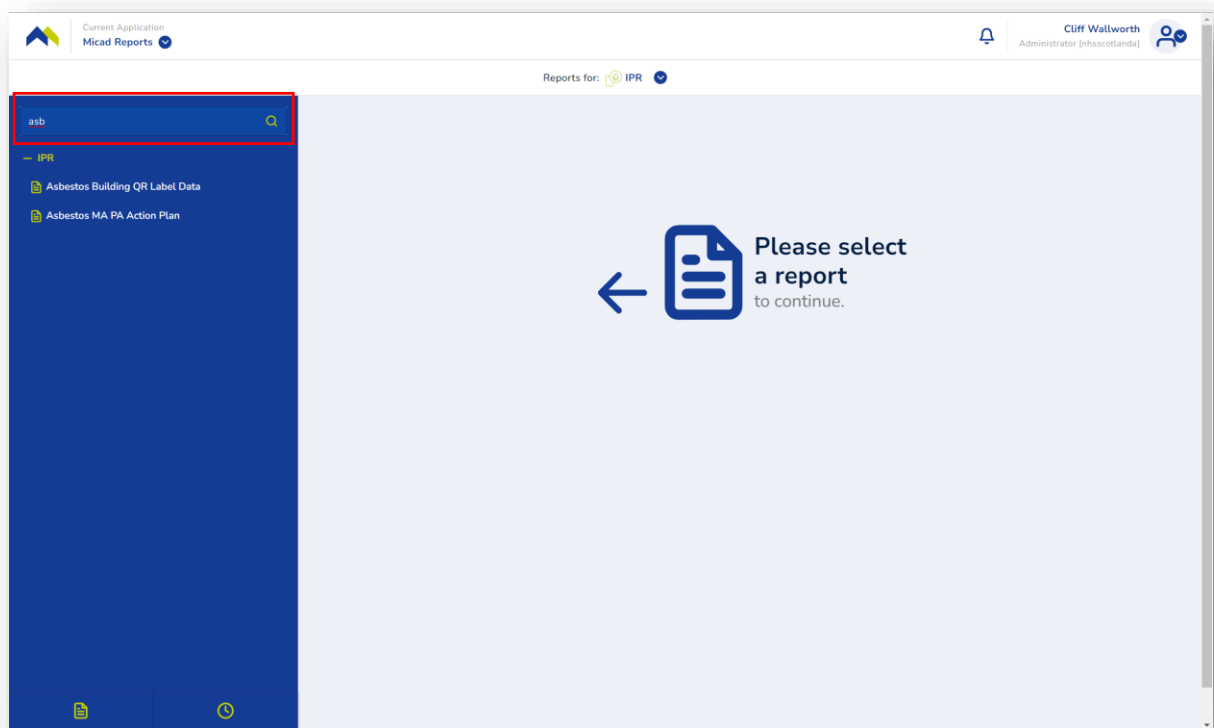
Current Application
Micad Reports

Cliff Wallworth
Administrator [nhsscotlanda]

Reports for: IPR

asb

— IPR

Asbestos Building QR Label Data

Asbestos MA PA Action Plan

Please select a report
to continue.